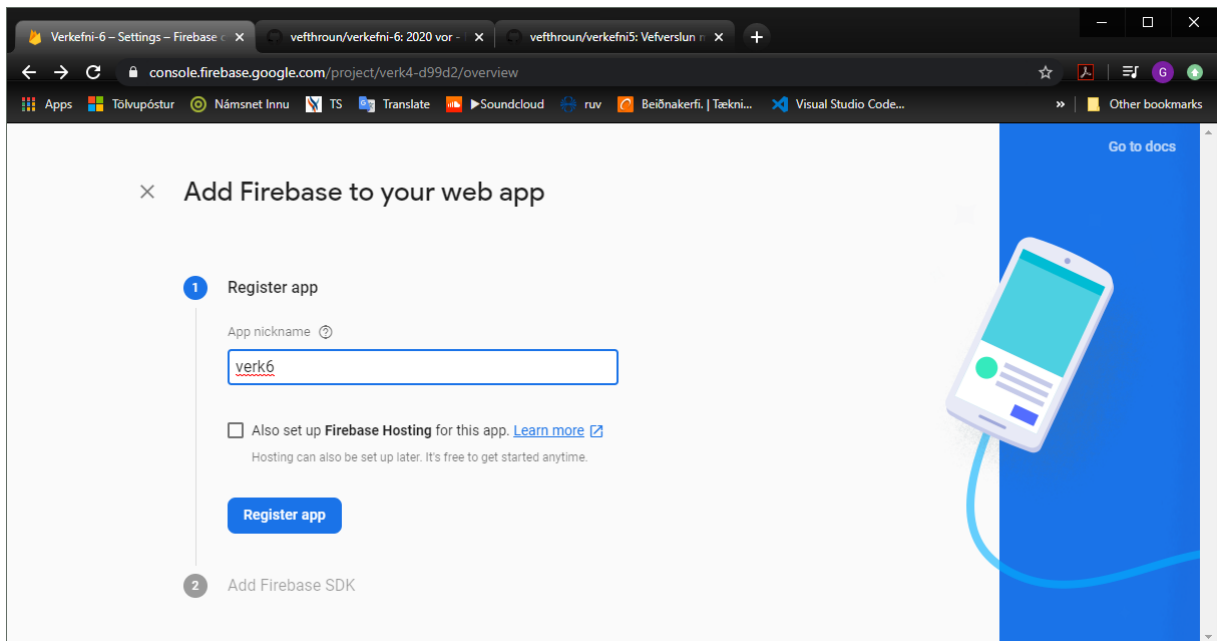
Verkefni-6 – Settings – Firebase c ×
vefthroun/verkefni-6: 2020 vor - ×
vefthroun/verkefni5: Vefverslun n ×
+

console.firebase.google.com/project/verk4-d99d2/overview

Apps  Tölvupóstur  Námsnet Innu  TS  Translate  Soundcloud  ruv  Beiðnakerfi. | Tækni...  Visual Studio Code...  »  Other bookmarks

Go to docs

× Add Firebase to your web app

1 Register app

App nickname ⓘ

verk6

Also set up **Firebase Hosting** for this app. Learn more

Hosting can also be set up later. It's free to get started anytime.

Register app

2 Add Firebase SDK